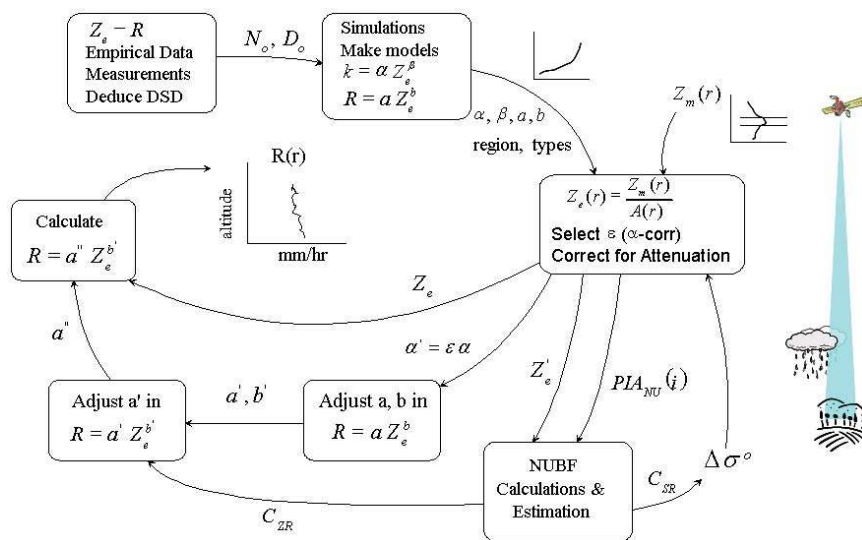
$Z_e - R$
Empirical Data
Measurements
Deduce DSD

$N_o$, $D_o$

Simulations
Make models
$k = \alpha Z_e^{\beta}$
$R = a Z_e^{b}$

$\alpha, \beta, a, b$
region, types

$Z_m(r)$

R(r)
altitude
mm/hr

Calculate
$R = a^{"} Z_e^{b^{'}}$

$Z_e(r) = \frac{Z_m(r)}{A(r)}$
Select ε (α-corr)
Correct for Attenuation

$Z_e$

$a^{"}$

$\alpha^{'} = \varepsilon \alpha$

$Z_e^{'}$

$PIA_{NU}(i)$

Adjust a' in
$R = a^{'} Z_e^{b^{'}}$

$a^{'}, b^{'}$

Adjust a, b in
$R = a Z_e^{b}$

NUBF
Calculations &
Estimation

$C_{SR}$

$\Delta \sigma^{o}$

$C_{ZR}$